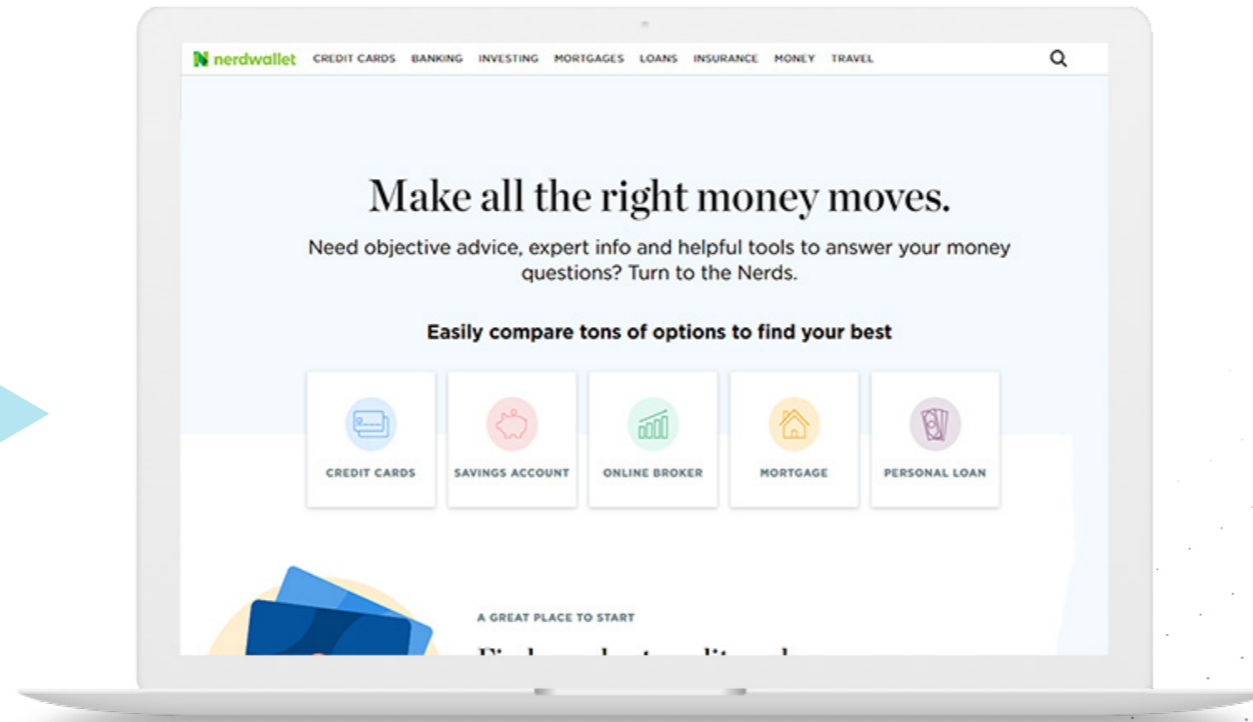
nerdwallet CREDIT CARDS BANKING INVESTING MORTGAGES LOANS INSURANCE MONEY TRAVEL

Make all the right money moves.

Need objective advice, expert info and helpful tools to answer your money questions? Turn to the Nerds.

Easily compare tons of options to find your best

CREDIT CARDS

SAVINGS ACCOUNT

ONLINE BROKER

MORTGAGE

PERSONAL LOAN

A GREAT PLACE TO START

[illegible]